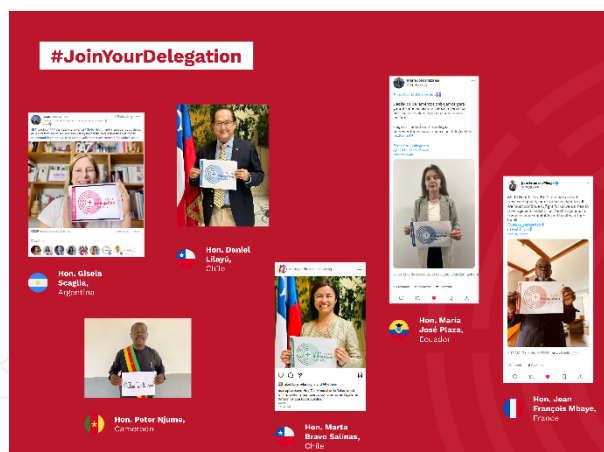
#JoinYourDelegation

Hon. Gisela Scaglia, Argentina

Hon. Daniel Lilayú, Chile

Hon. Peter Njume, Cameroon

Hon. Marta Bravo Salinas, Chile

Hon. María José Plaza, Ecuador

Hon. Jean François Mbaye, France